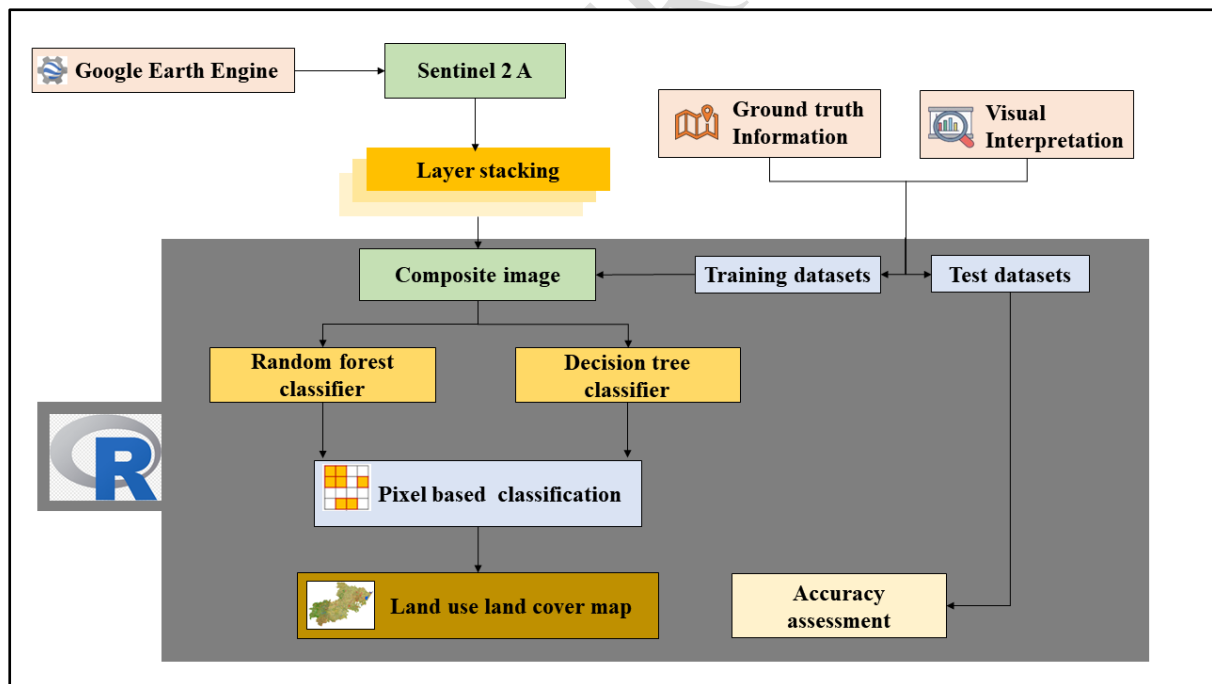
Google Earth Engine

Sentinel 2 A

Ground truth Information

Visual Interpretation

Layer stacking

Composite image

Training datasets

Test datasets

Random forest classifier

Decision tree classifier

R

Pixel based classification

Land use land cover map

Accuracy assessment